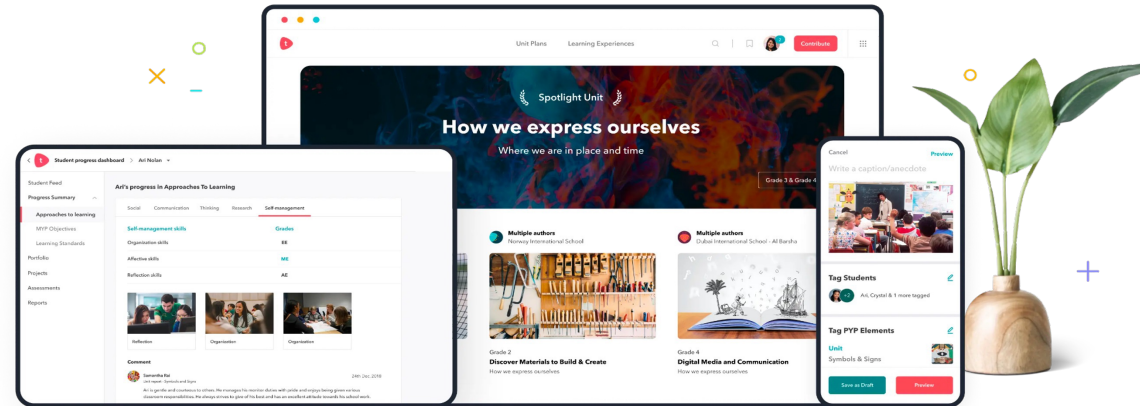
Unit Plans Learning Experiences

Contribute

Spotlight Unit

How we express ourselves

Where we are in place and time

Grade 3 & Grade 4

Student progress dashboard Ari Nolan

Student Feed

Progress Summary

Approaches to learning

MYP Objectives

Learning Standards

Portfolio

Projects

Assessments

Reports

Ari's progress in Approaches To Learning

Social Communication Thinking Research Self-management

| Self-management skills | Grades |
|---|---|
| Organisation skills | EE |
| Affective skills | ME |
| Reflection skills | AE |

Reflection Organisation Organisation

Comment

Samantha Rai

Unit report - Symbols and Signs

24th Dec, 2018

Ari is gentle and courteous to others. He manages his monitor duties with smile and enjoys taking given various classroom responsibilities. He always strives to give of his best and has an excellent attitude towards his school work.

Multiple authors

Norway International School

Grade 2

Discover Materials to Build & Create

How we express ourselves

Multiple authors

Dubai International School - Al Barsha

Grade 4

Digital Media and Communication

How we express ourselves

Cancel Preview

Write a caption/anecdote

Tag Students

+2 Ari, Crystal & 1 more tagged

Tag PYP Elements

Unit

Symbols & Signs

Save as Draft Preview